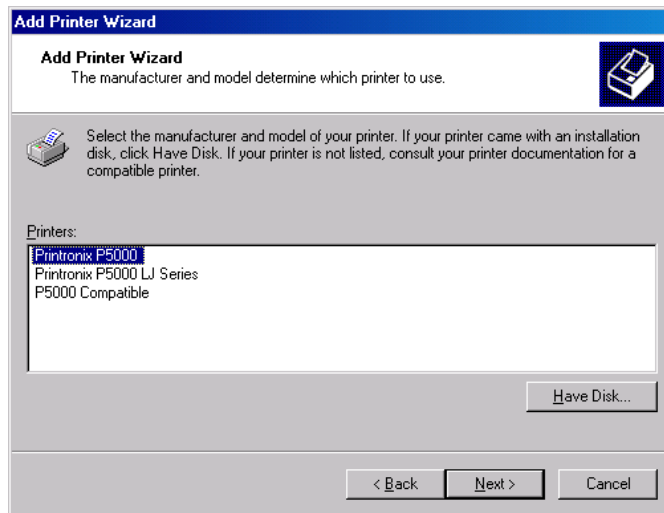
Add Printer Wizard

Add Printer Wizard
The manufacturer and model determine which printer to use.

Select the manufacturer and model of your printer. If your printer came with an installation disk, click Have Disk. If your printer is not listed, consult your printer documentation for a compatible printer.

Printers:
Printronix P5000
Printronix P5000 LJ Series
P5000 Compatible

Have Disk...

< Back
Next >
Cancel